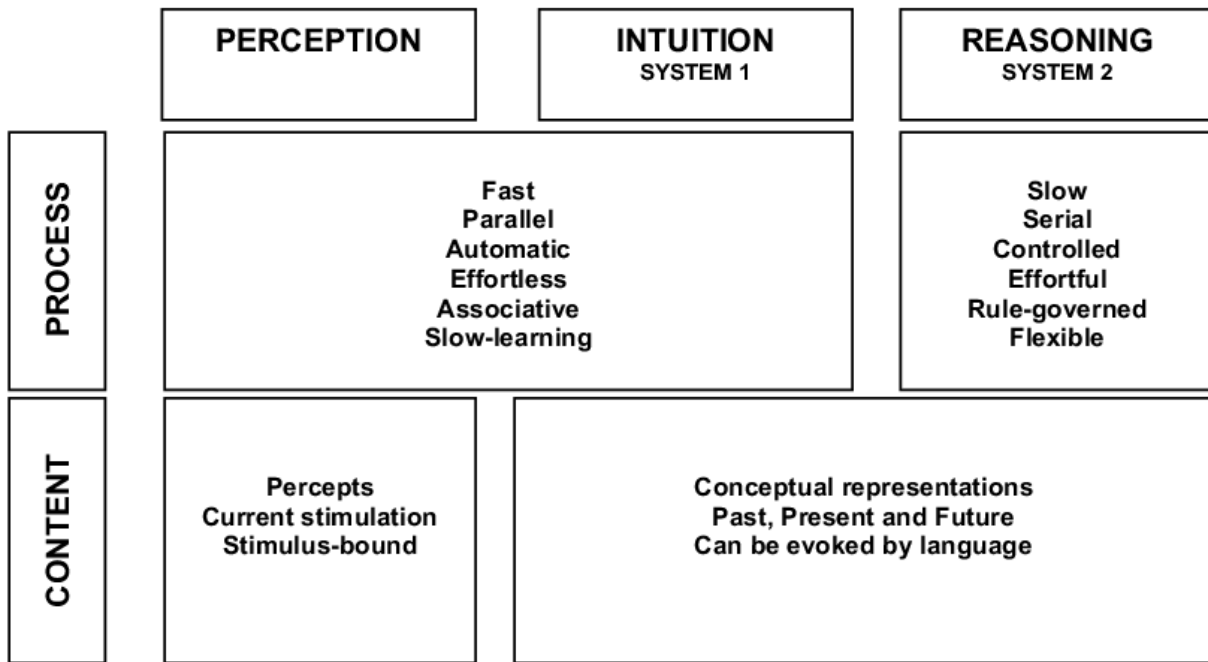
PERCEPTION

INTUITION
SYSTEM 1

REASONING
SYSTEM 2

PROCESS

Fast
Parallel
Automatic
Effortless
Associative
Slow-learning

Slow
Serial
Controlled
Effortful
Rule-governed
Flexible

CONTENT

Percepts
Current stimulation
Stimulus-bound

Conceptual representations
Past, Present and Future
Can be evoked by language